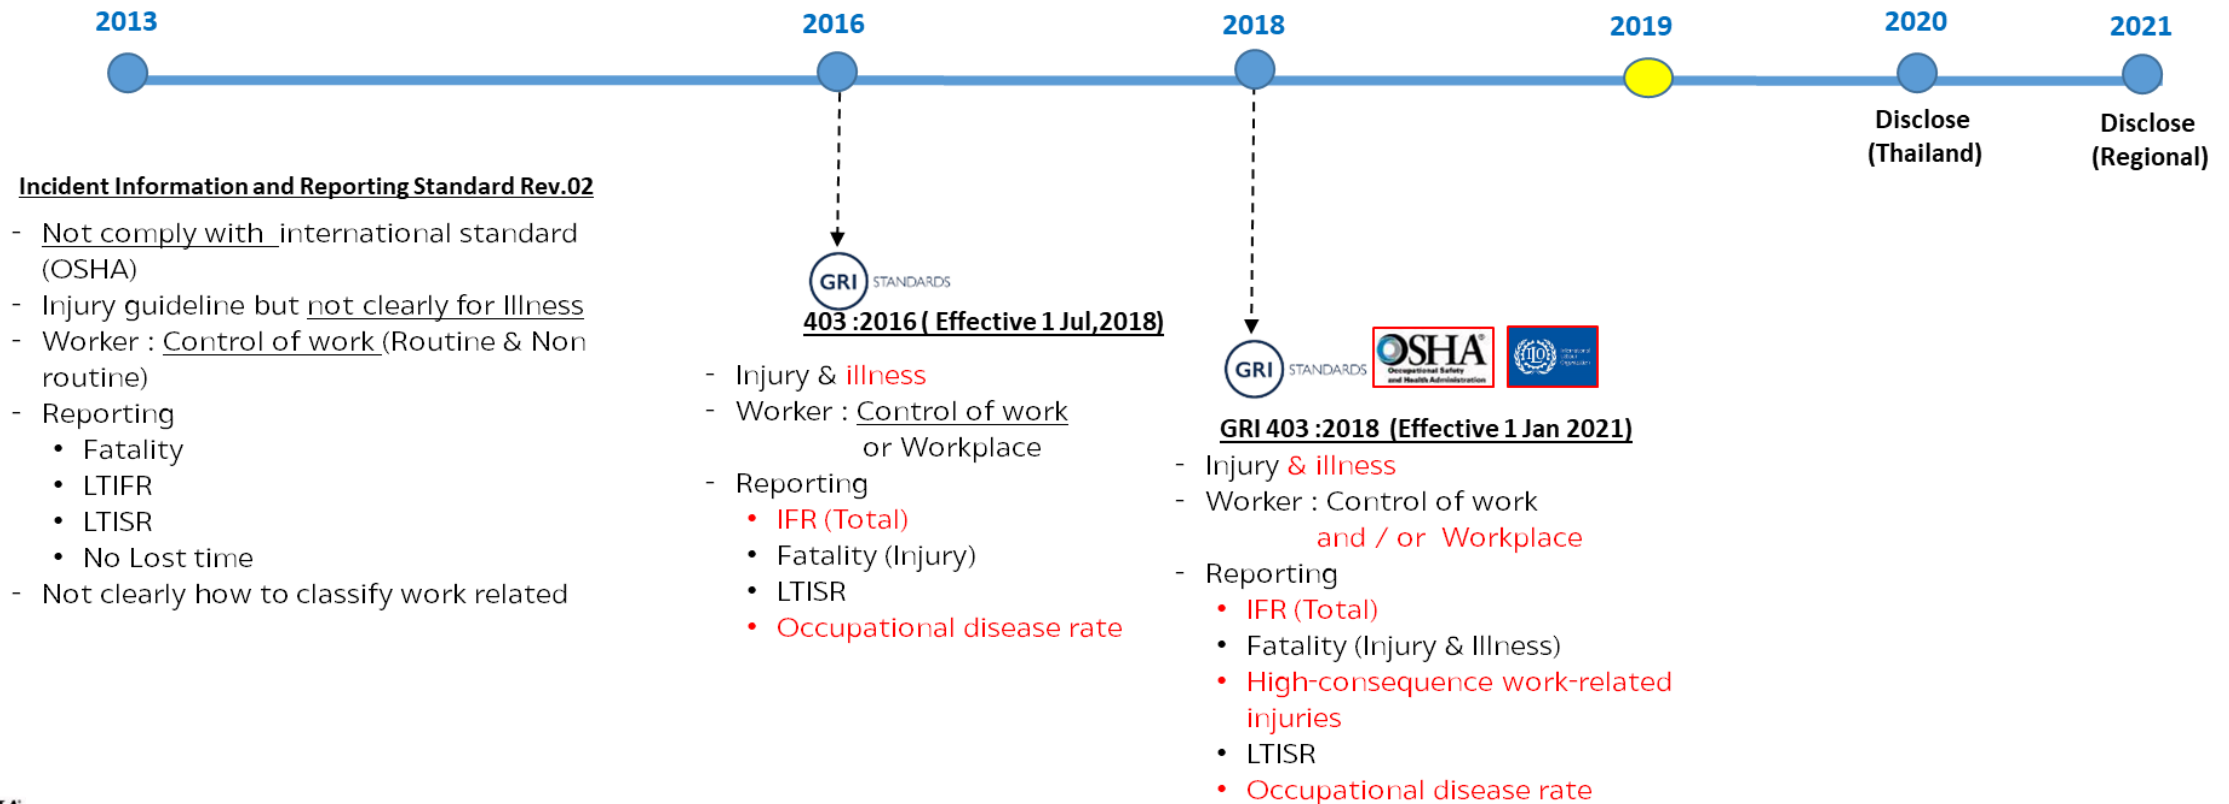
2013

2016

2018

2019

2020

2021

Disclose (Thailand)

Disclose (Regional)

Incident Information and Reporting Standard Rev.02

- Not comply with international standard (OSHA)
- Injury guideline but not clearly for Illness
- Worker : Control of work (Routine & Non routine)
- Reporting
  • Fatality
  • LTIFR
  • LTISR
  • No Lost time
- Not clearly how to classify work related

GRI STANDARDS

403 :2016 ( Effective 1 Jul,2018)

- Injury & illness
- Worker : Control of work or Workplace
- Reporting
  • IFR (Total)
  • Fatality (Injury)
  • LTISR
  • Occupational disease rate

GRI STANDARDS

OSHA Occupational Safety and Health Administration

ILO

GRI 403 :2018 (Effective 1 Jan 2021)

- Injury & illness
- Worker : Control of work and / or Workplace
- Reporting
  • IFR (Total)
  • Fatality (Injury & Illness)
  • High-consequence work-related injuries
  • LTISR
  • Occupational disease rate